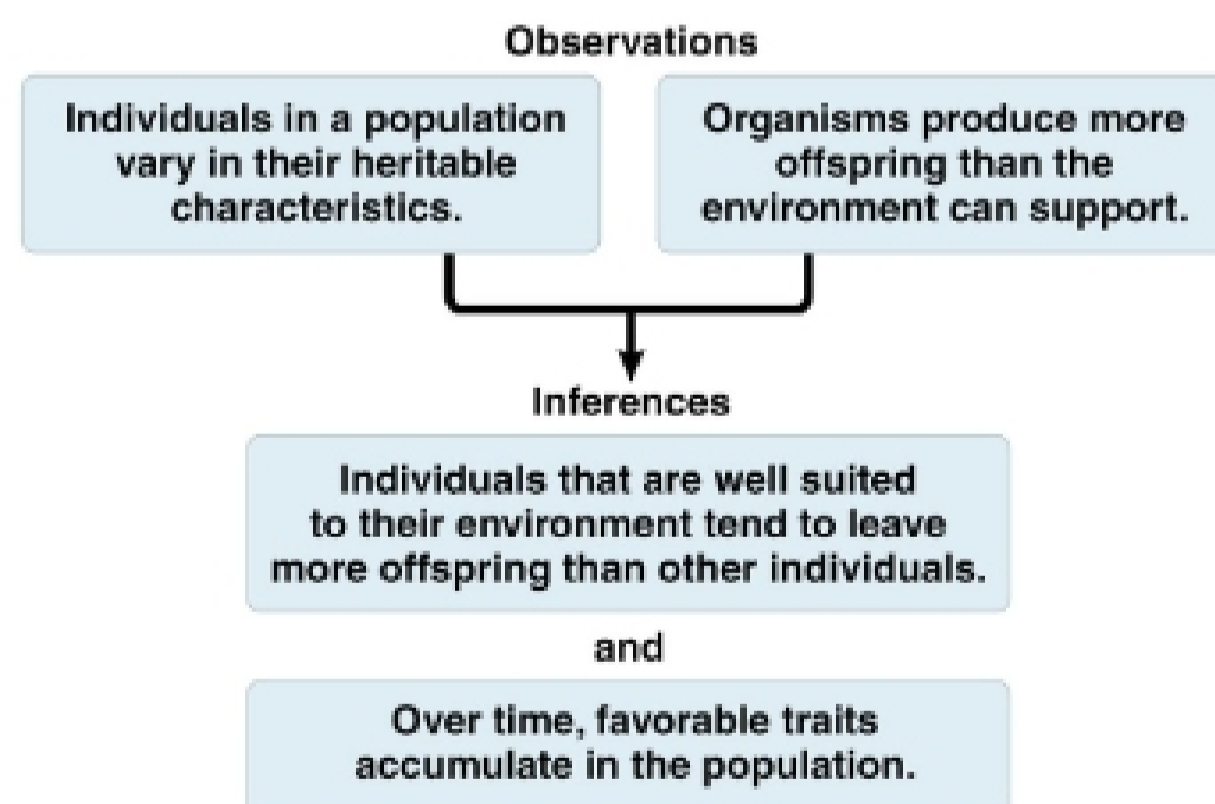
Observations

Individuals in a population vary in their heritable characteristics.

Organisms produce more offspring than the environment can support.

Inferences

Individuals that are well suited to their environment tend to leave more offspring than other individuals.

and

Over time, favorable traits accumulate in the population.